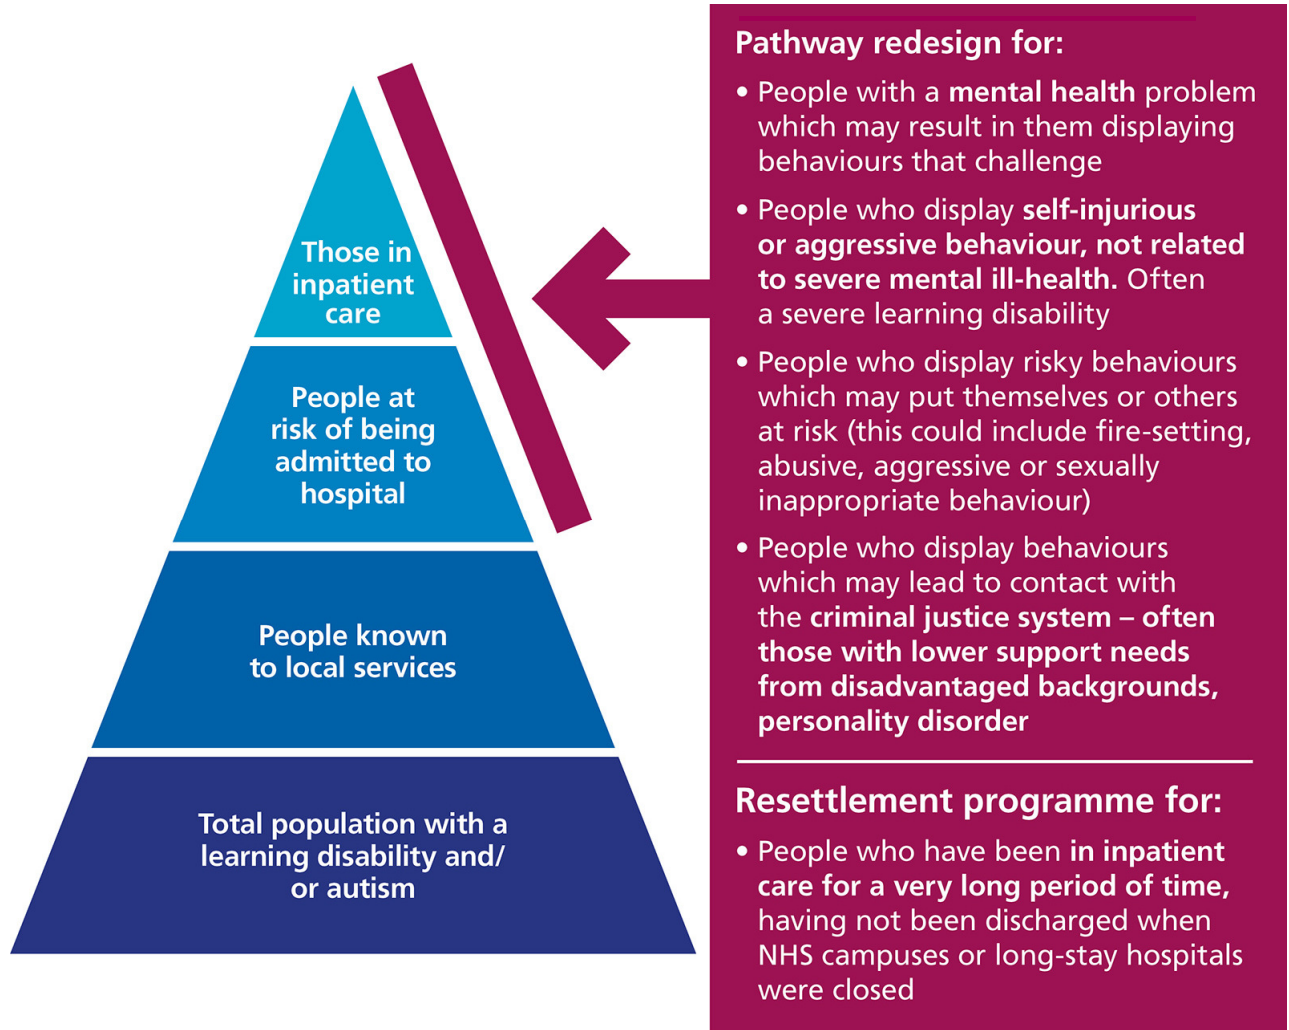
Those in inpatient care

People at risk of being admitted to hospital

People known to local services

Total population with a learning disability and/ or autism

Pathway redesign for:

• People with a mental health problem which may result in them displaying behaviours that challenge

• People who display self-injurious or aggressive behaviour, not related to severe mental ill-health. Often a severe learning disability

• People who display risky behaviours which may put themselves or others at risk (this could include fire-setting, abusive, aggressive or sexually inappropriate behaviour)

• People who display behaviours which may lead to contact with the criminal justice system – often those with lower support needs from disadvantaged backgrounds, personality disorder

Resettlement programme for:

• People who have been in inpatient care for a very long period of time, having not been discharged when NHS campuses or long-stay hospitals were closed